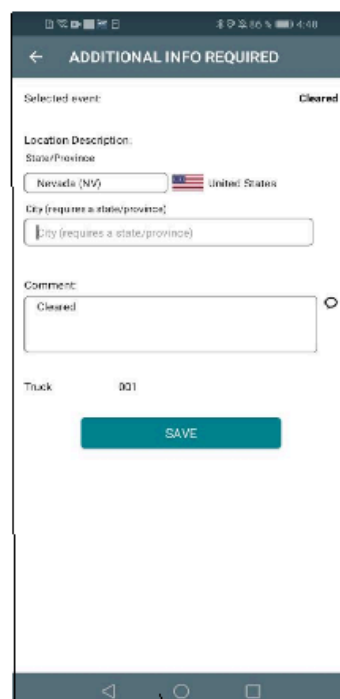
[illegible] 4:40

← ADDITIONAL INFO REQUIRED

Selected event: Cleared

Location Description:

State/Province

Nevada (NV) United States

City (requires a state/province)

City (requires a state/province)

Comment:

Cleared

Truck 001

SAVE